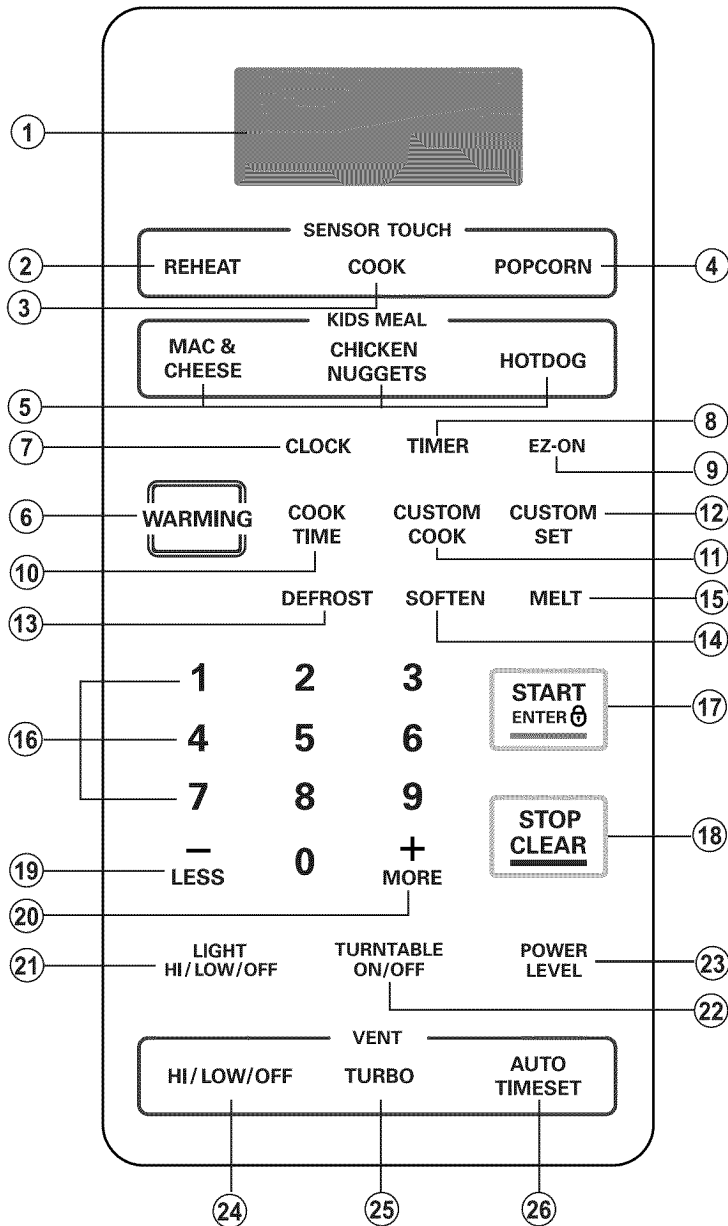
1

SENSOR TOUCH
2 REHEAT
COOK
POPCORN 4
3
KIDS MEAL
MAC & CHEESE
CHICKEN NUGGETS
HOTDOG
5
8
7 CLOCK
TIMER
EZ-ON
9
6 WARMING
COOK TIME
CUSTOM COOK
CUSTOM SET 12
10
11
13
DEFROST
SOFTEN
MELT 15
14
1 2 3
START ENTER 17
16
4 5 6
7 8 9
STOP CLEAR 18
19 – LESS
0
+ MORE
20
21 LIGHT HI/LOW/OFF
TURNTABLE ON/OFF
POWER LEVEL 23
22
VENT
HI/LOW/OFF
TURBO
AUTO TIMESET
24 25 26